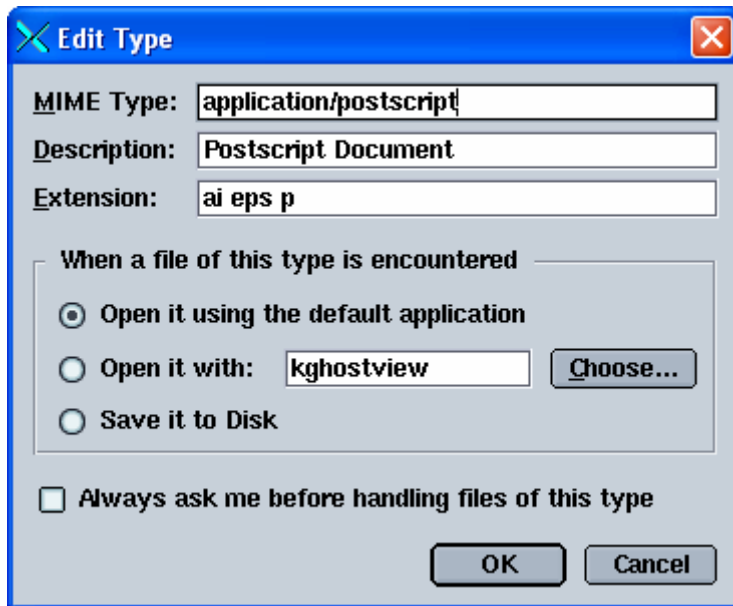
Edit Type

MIME Type: application/postscript
Description: Postscript Document
Extension: ai eps p

When a file of this type is encountered
Open it using the default application
Open it with: kghostview Choose...
Save it to Disk

Always ask me before handling files of this type

OK Cancel